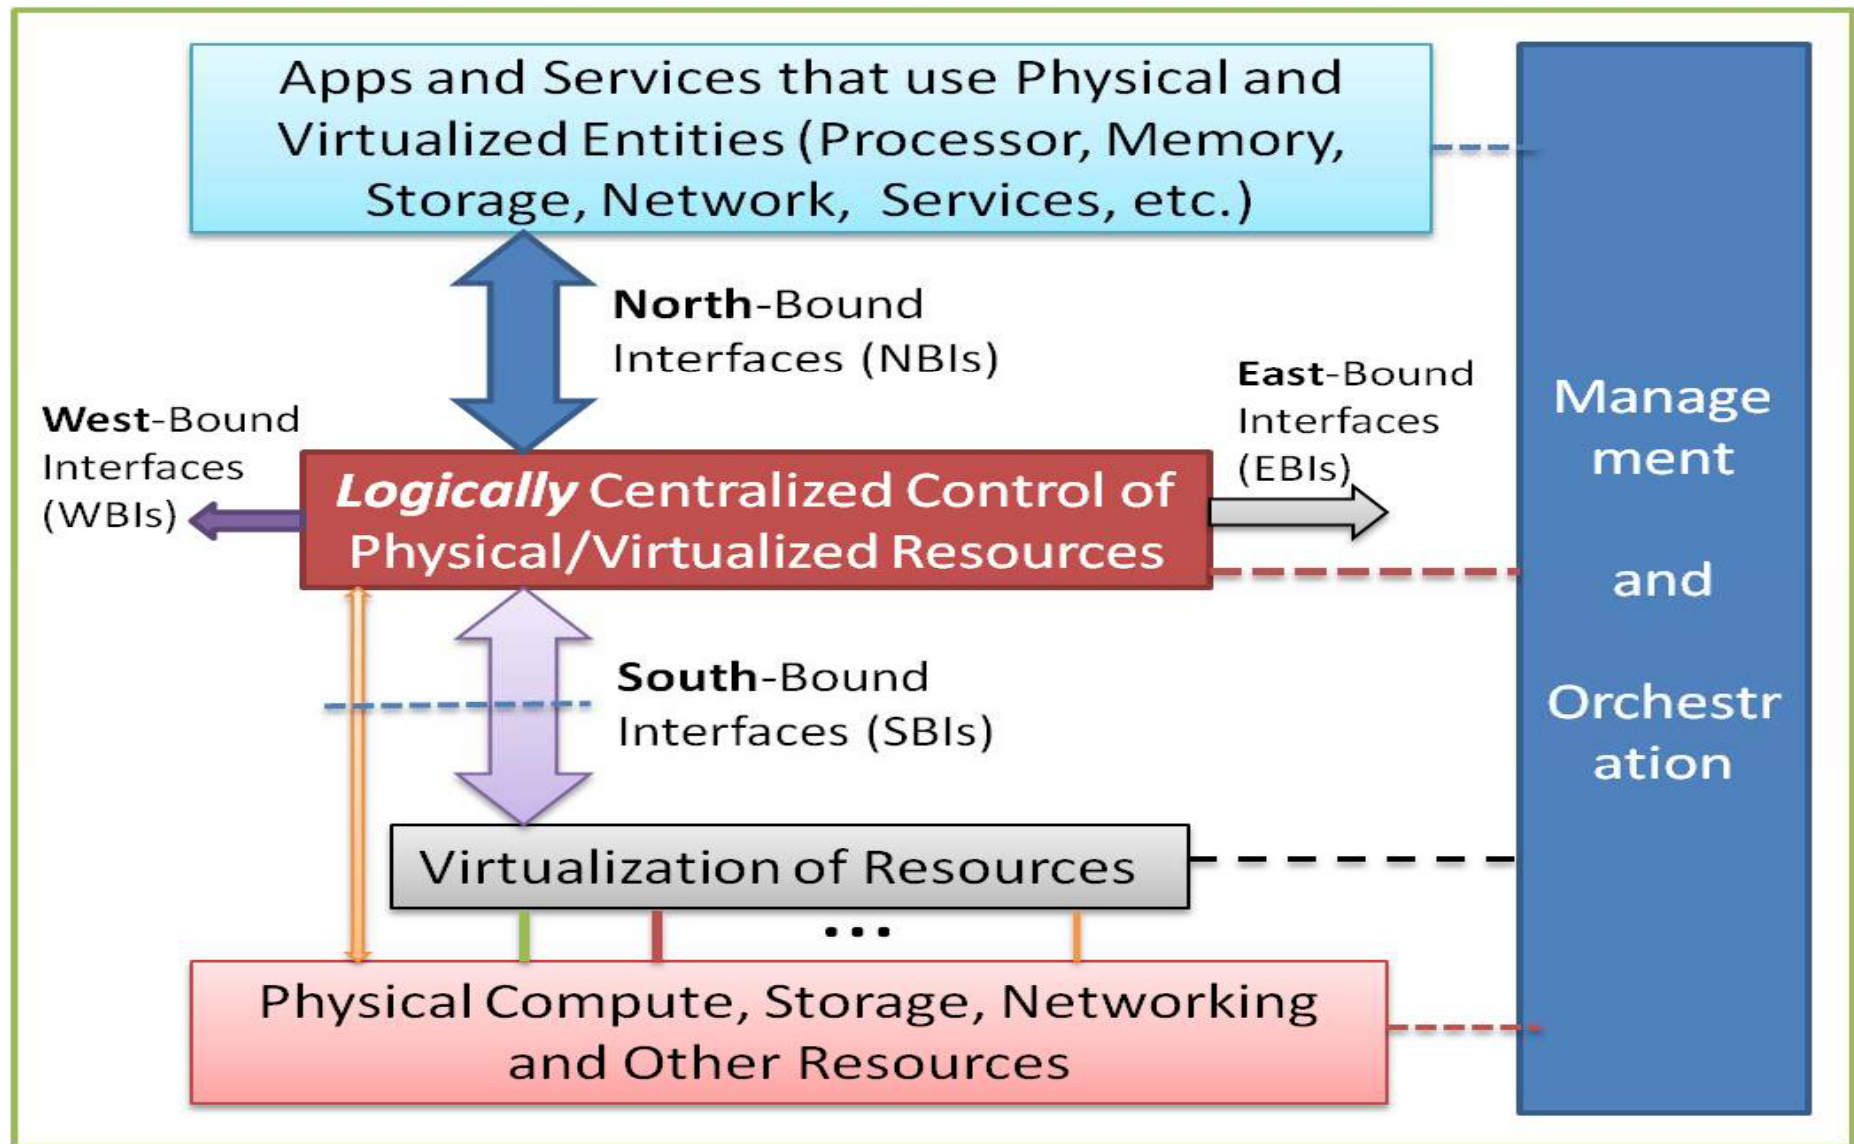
Apps and Services that use Physical and Virtualized Entities (Processor, Memory, Storage, Network, Services, etc.)

North-Bound Interfaces (NBIs)

West-Bound Interfaces (WBIs)

Logically Centralized Control of Physical/Virtualized Resources

East-Bound Interfaces (EBIs)

South-Bound Interfaces (SBIs)

Virtualization of Resources

...

Physical Compute, Storage, Networking and Other Resources

Manage ment

and

Orchestr ation